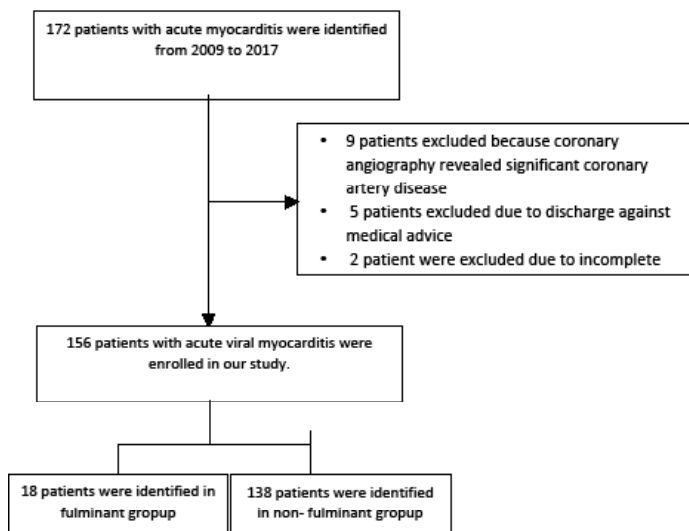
172 patients with acute myocarditis were identified from 2009 to 2017

• 9 patients excluded because coronary angiography revealed significant coronary artery disease
• 5 patients excluded due to discharge against medical advice
• 2 patient were excluded due to incomplete

156 patients with acute viral myocarditis were enrolled in our study.

18 patients were identified in fulminant gropup

138 patients were identified in non- fulminant gropup